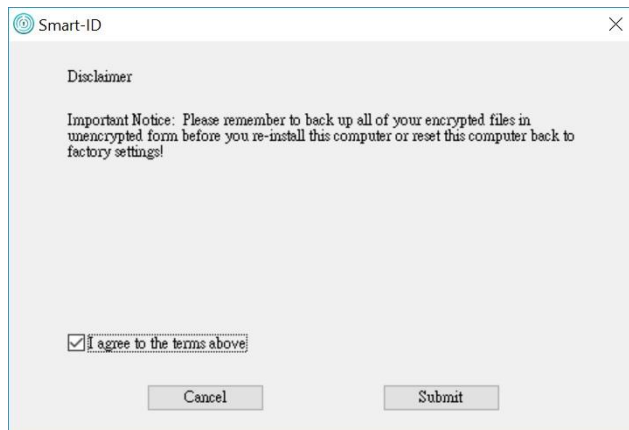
Smart-ID

Disclaimer

Important Notice: Please remember to back up all of your encrypted files in unencrypted form before you re-install this computer or reset this computer back to factory settings!

I agree to the terms above

Cancel

Submit